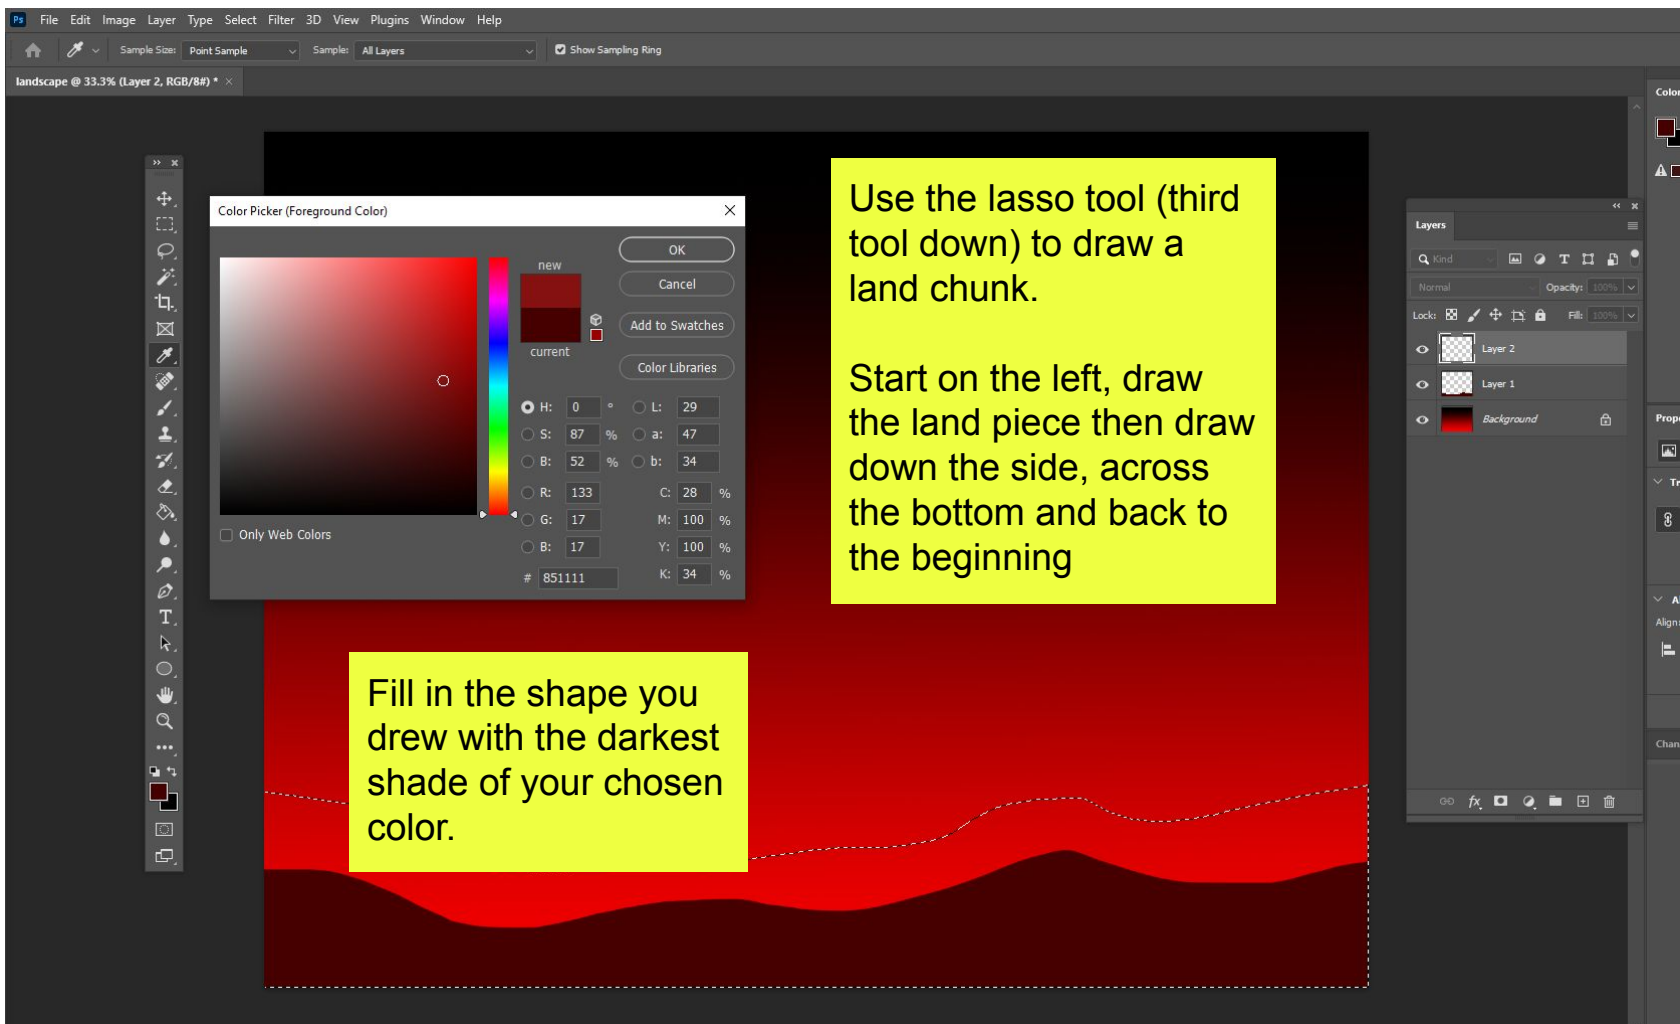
Ps File Edit Image Layer Type Select Filter 3D View Plugins Window Help

Sample Size: Point Sample Sample: All Layers Show Sampling Ring

landscape @ 33.3% (Layer 2, RGB/8#) * ×

Color Picker (Foreground Color)

new

current

OK

Cancel

Add to Swatches

Color Libraries

H: 0 °
S: 87 %
B: 52 %
R: 133
G: 17
B: 17
# 851111

L: 29
a: 47
b: 34
C: 28 %
M: 100 %
Y: 100 %
K: 34 %

Only Web Colors

Use the lasso tool (third tool down) to draw a land chunk.

Start on the left, draw the land piece then draw down the side, across the bottom and back to the beginning

Fill in the shape you drew with the darkest shade of your chosen color.

Layers

Kind

Normal

Opacity: 100%

Lock:

Fill: 100%

Layer 2

Layer 1

Background

Color

Prop

Align:

Chan